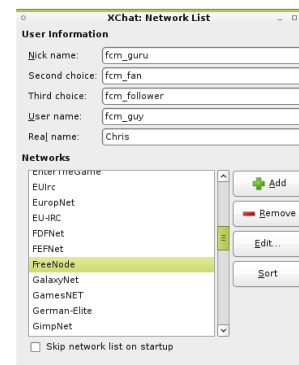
XChat: Network List

User Information

Nick name: fcm_guru

Second choice: fcm_fan

Third choice: fcm_follower

User name: fcm_guy

Real name: Chris

Networks

EnterTheGame
EUIrc
EuropNet
EU-IRC
FDFNet
FEFNet
FreeNode
GalaxyNet
GamesNET
German-Elite
GimpNet

Add
Remove
Edit...
Sort

Skip network list on startup